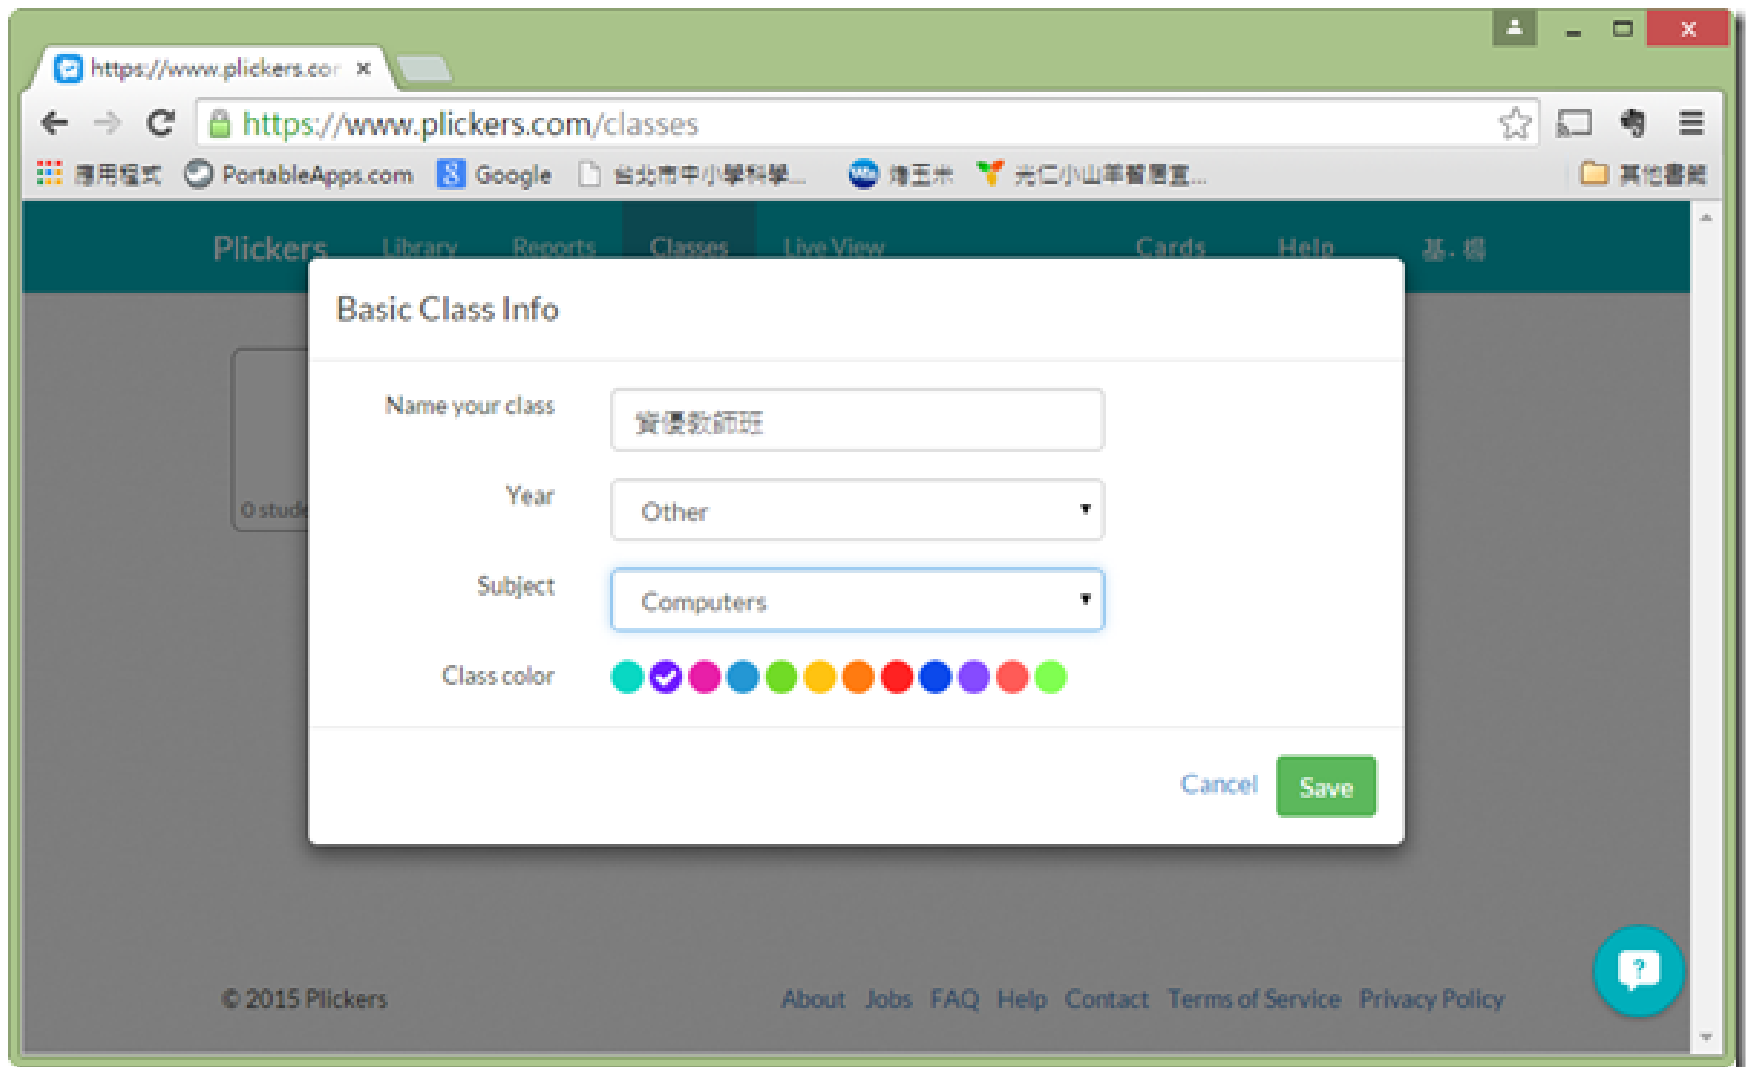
https://www.plickers.cor ×

https://www.plickers.com/classes

應用程式 PortableApps.com Google 台北市中小學科學... 維基米 光仁小山羊智慧... 其他書籤

Plickers Library Reports Classes Live View Cards Help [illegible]

0 stude

Basic Class Info

Name your class 資優數師班

Year Other

Subject Computers

Class color

Cancel Save

© 2015 Plickers

About Jobs FAQ Help Contact Terms of Service Privacy Policy

?